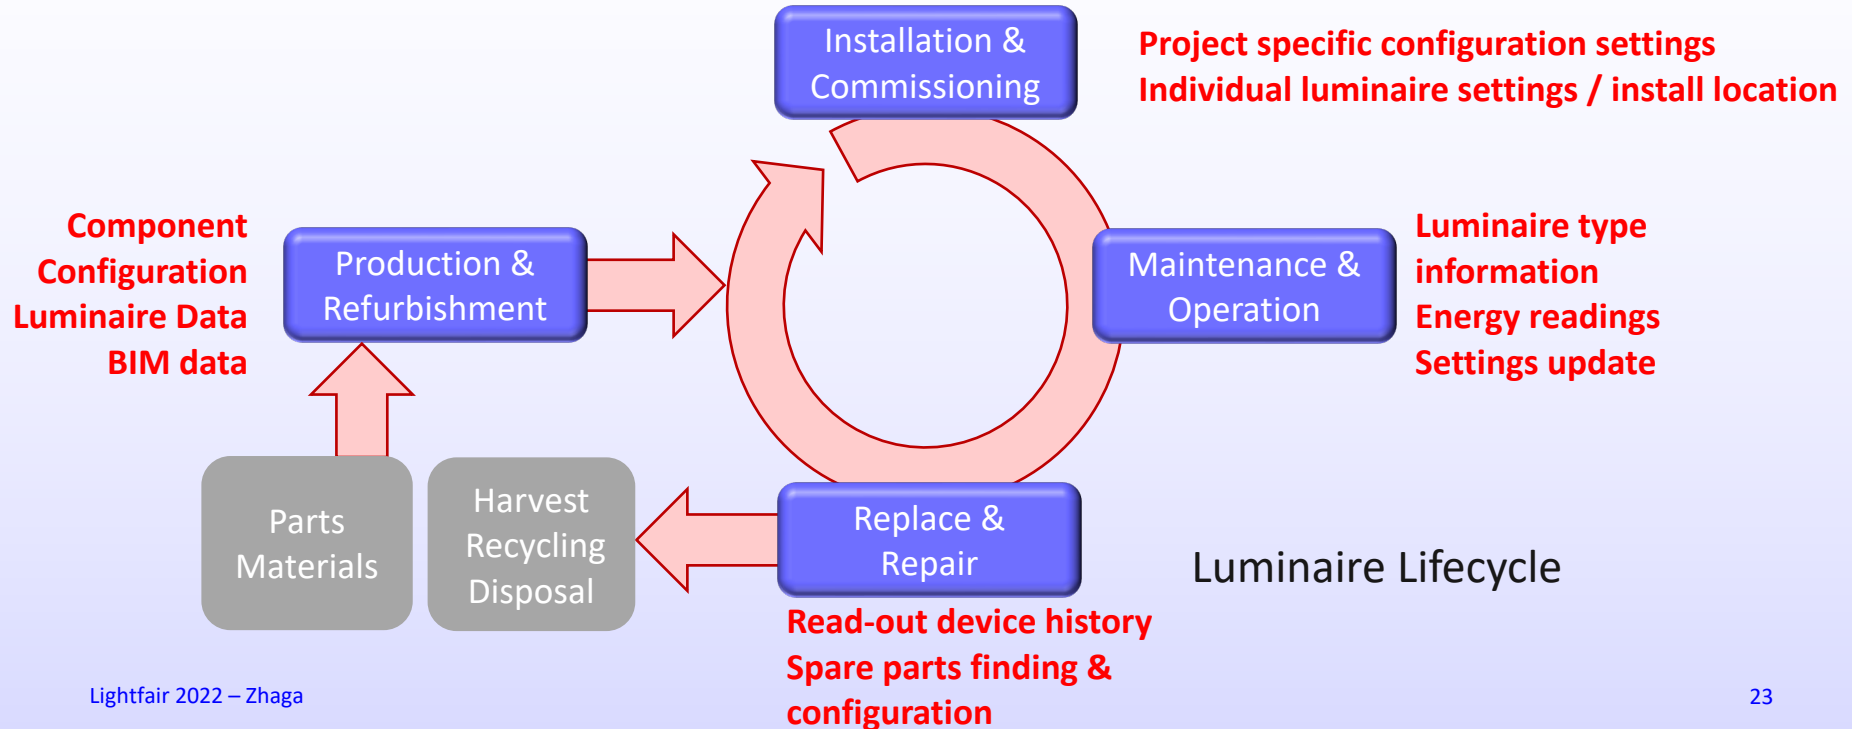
Installation & Commissioning

Project specific configuration settings
Individual luminaire settings / install location

Component
Configuration
Luminaire Data
BIM data

Production & Refurbishment

Maintenance & Operation

Luminaire type information
Energy readings
Settings update

Parts Materials

Harvest Recycling Disposal

Replace & Repair

Luminaire Lifecycle

Read-out device history
Spare parts finding & configuration

Lightfair 2022 – Zhaga

23